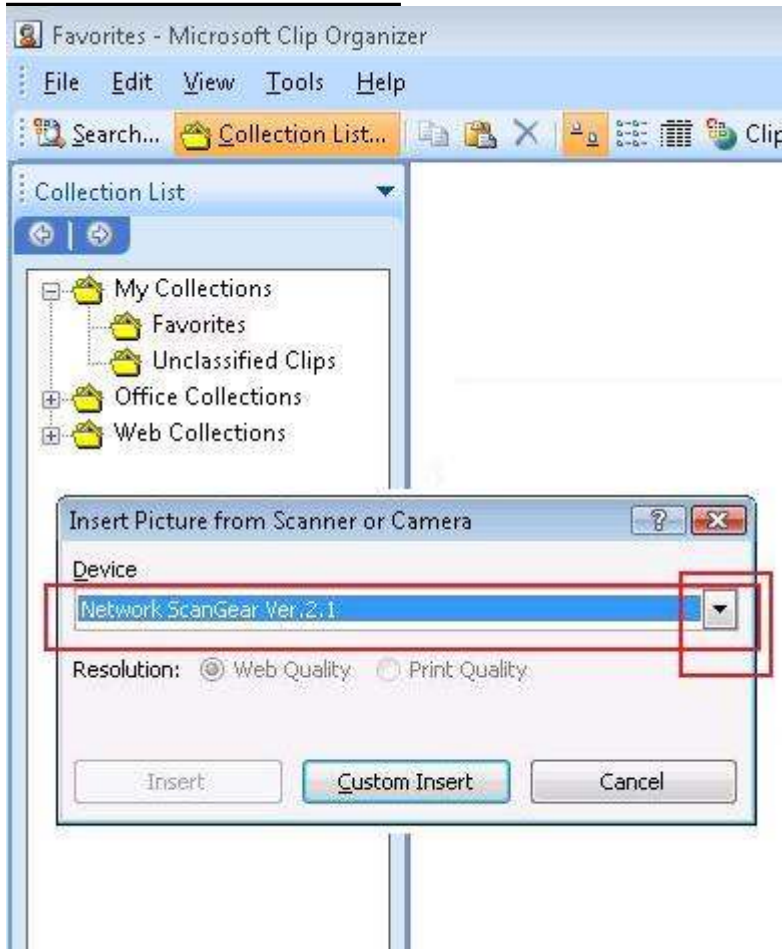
Favorites - Microsoft Clip Organizer

File Edit View Tools Help

Search... Collection List... Clip

Collection List

My Collections
Favorites
Unclassified Clips
Office Collections
Web Collections

Insert Picture from Scanner or Camera

Device

Network ScanGear Ver.2.1

Resolution: Web Quality Print Quality

Insert Custom Insert Cancel